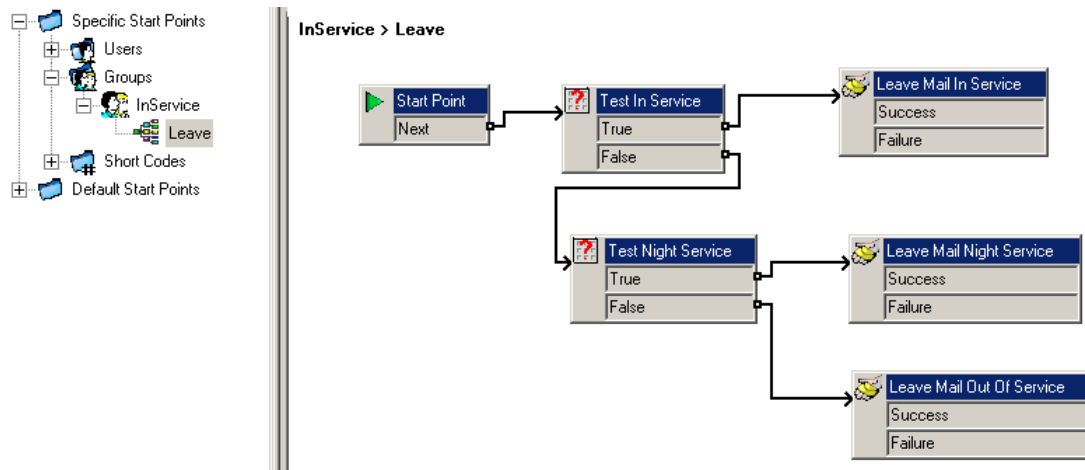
Specific Start Points
Users
Groups
InService
Leave
Short Codes
Default Start Points

InService > Leave

Start Point
Next

Test In Service
True
False

Leave Mail In Service
Success
Failure

Test Night Service
True
False

Leave Mail Night Service
Success
Failure

Leave Mail Out Of Service
Success
Failure